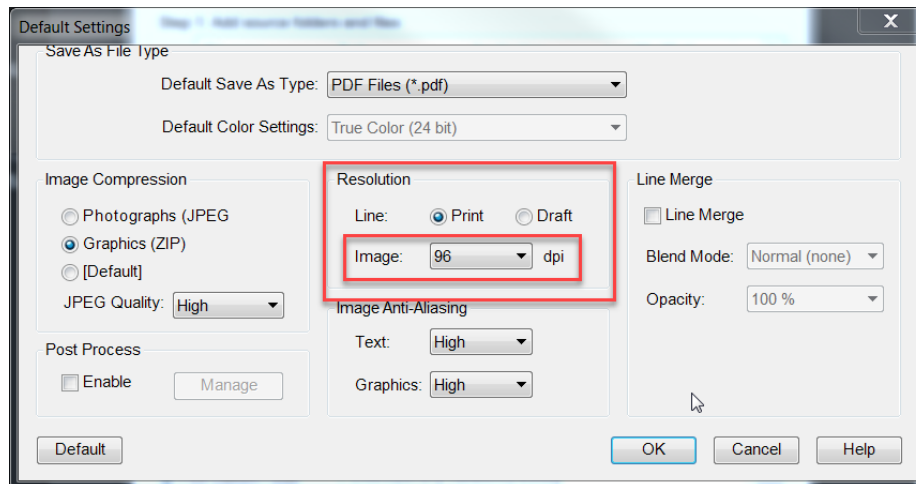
Default Settings

Save As File Type

Default Save As Type: PDF Files (*.pdf)

Default Color Settings: True Color (24 bit)

Image Compression

Photographs (JPEG

Graphics (ZIP)

[Default]

JPEG Quality: High

Resolution

Line: Print Draft

Image: 96 dpi

Line Merge

Line Merge

Blend Mode: Normal (none)

Opacity: 100 %

Image Anti-Aliasing

Text: High

Graphics: High

Post Process

Enable

Manage

Default

OK

Cancel

Help